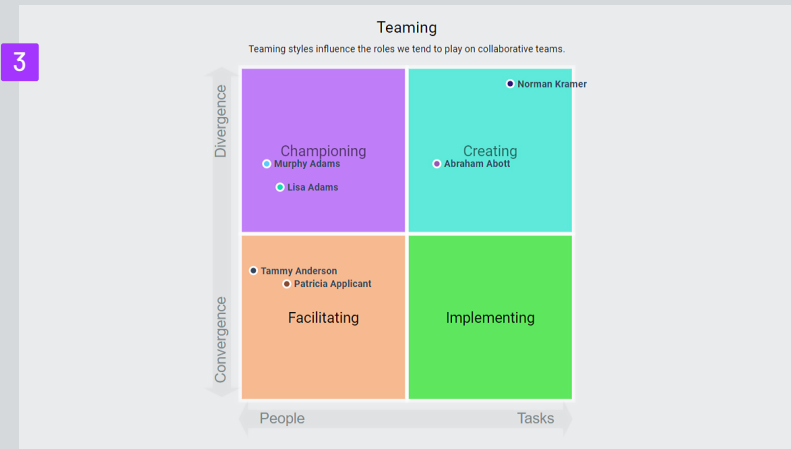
3

Teaming

Teaming styles influence the roles we tend to play on collaborative teams.

Divergence

Convergence

Championing

Murphy Adams

Lisa Adams

Norman Kramer

Creating

Abraham Abott

Tammy Anderson

Patricia Applicant

Facilitating

Implementing

People

Tasks